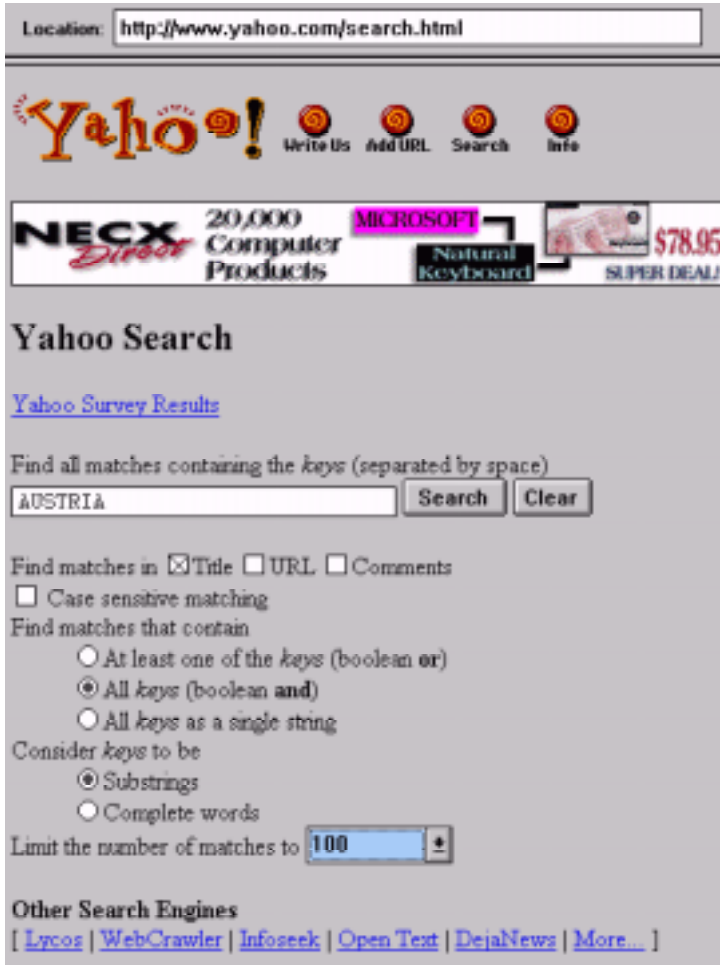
Location: http://www.yahoo.com/search.html

Yahoo!

Write Us Add URL Search Info

NECX Direct 20,000 Computer Products MICROSOFT Natural Keyboard $78.95 SUPER DEAL

Yahoo Search

Yahoo Survey Results

Find all matches containing the *keys* (separated by space)

AUSTRIA

Search Clear

Find matches in ☒ Title ☐ URL ☐ Comments

☐ Case sensitive matching

Find matches that contain

○ At least one of the *keys* (boolean **or**)

◉ All *keys* (boolean **and**)

○ All *keys* as a single string

Consider *keys* to be

◉ Substrings

○ Complete words

Limit the number of matches to 100

**Other Search Engines**

[ Lycos | WebCrawler | Infoseek | Open Text | DejaNews | More... ]